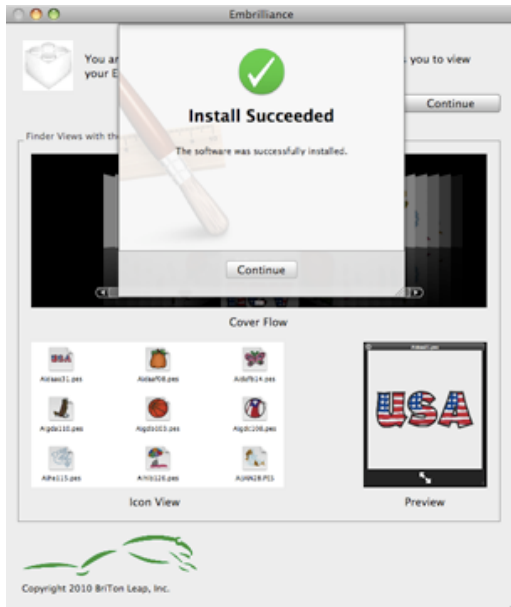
Embrilliance

You ar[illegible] your E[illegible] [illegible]s you to view

Continue

Finder Views with th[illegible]

Install Succeeded

The software was successfully installed.

Continue

Cover Flow

USA

Aidaas31.pes

Aidaaf08.pes

Aidbf914.pes

Aigda110.pes

Aigdb103.pes

Aigdc106.pes

Aihe115.pes

Aihib126.pes

AUAN28.PES

Icon View

USA

Preview

Copyright 2010 BriTon Leap, Inc.